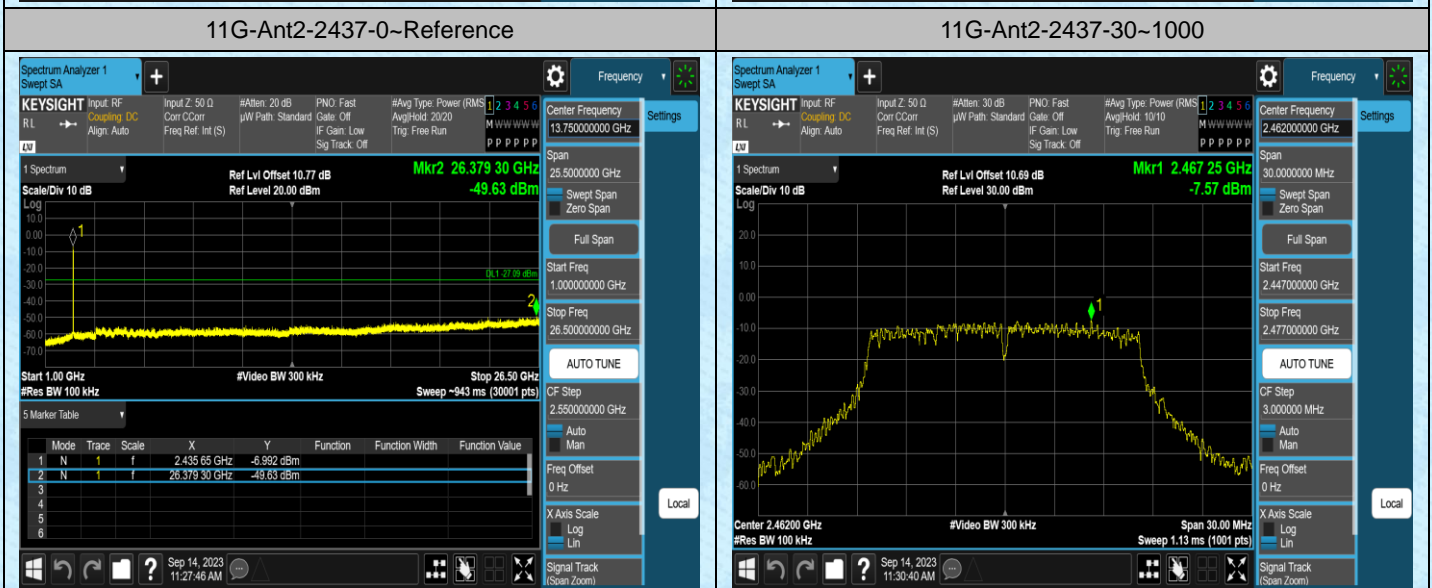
11G-Ant2-2437-0~Reference

Spectrum Analyzer 1
Swept SA
Frequency
KEYSIGHT Input: RF Coupling: DC Align: Auto
Input Z: 50 Ω Corr CCorr Freq Ref: Int (S)
#Atten: 20 dB µW Path: Standard
PNO: Fast Gate: Off IF Gain: Low Sig Track: Off
#Avg Type: Power (RMS) Avg|Hold: 20/20 Trig: Free Run
1 2 3 4 5 6
M W W W W W
P P P P P P
RL
Settings
Center Frequency
13.750000000 GHz
1 Spectrum
Scale/Div 10 dB
Log
Ref Lvl Offset 10.77 dB
Ref Level 20.00 dBm
Mkr2 26.379 30 GHz
-49.63 dBm
10.0
0.00
-10.0
-20.0
-30.0
-40.0
-50.0
-60.0
-70.0
DL1 -27.09 dBm
Span
25.5000000 GHz
Swept Span
Zero Span
Full Span
Start Freq
1.000000000 GHz
Stop Freq
26.500000000 GHz
AUTO TUNE
Start 1.00 GHz
#Res BW 100 kHz
#Video BW 300 kHz
Stop 26.50 GHz
Sweep ~943 ms (30001 pts)
5 Marker Table
CF Step
2.550000000 GHz
Auto
Man

| | Mode | Trace | Scale | X | Y | Function | Function Width | Function Value |
|---|---|---|---|---|---|---|---|---|
| 1 | N | 1 | f | 2.435 65 GHz | -6.992 dBm | | | |
| 2 | N | 1 | f | 26.379 30 GHz | -49.63 dBm | | | |
| 3 | | | | | | | | |
| 4 | | | | | | | | |
| 5 | | | | | | | | |
| 6 | | | | | | | | |

Freq Offset
0 Hz
X Axis Scale
Log
Lin
Local
Signal Track
(Span Zoom)
Sep 14, 2023
11:27:46 AM

11G-Ant2-2437-30~1000

Spectrum Analyzer 1
Swept SA
Frequency
KEYSIGHT Input: RF Coupling: DC Align: Auto
Input Z: 50 Ω Corr CCorr Freq Ref: Int (S)
#Atten: 30 dB µW Path: Standard
PNO: Fast Gate: Off IF Gain: Low Sig Track: Off
#Avg Type: Power (RMS) Avg|Hold: 10/10 Trig: Free Run
1 2 3 4 5 6
M W W W W W
P P P P P P
RL
Settings
Center Frequency
2.462000000 GHz
1 Spectrum
Scale/Div 10 dB
Log
Ref Lvl Offset 10.69 dB
Ref Level 30.00 dBm
Mkr1 2.467 25 GHz
-7.57 dBm
20.0
10.0
0.00
-10.0
-20.0
-30.0
-40.0
-50.0
-60.0
Span
30.0000000 MHz
Swept Span
Zero Span
Full Span
Start Freq
2.447000000 GHz
Stop Freq
2.477000000 GHz
AUTO TUNE
CF Step
3.000000 MHz
Auto
Man
Freq Offset
0 Hz
X Axis Scale
Log
Lin
Local
Center 2.46200 GHz
#Res BW 100 kHz
#Video BW 300 kHz
Span 30.00 MHz
Sweep 1.13 ms (1001 pts)
Signal Track
(Span Zoom)
Sep 14, 2023
11:30:40 AM